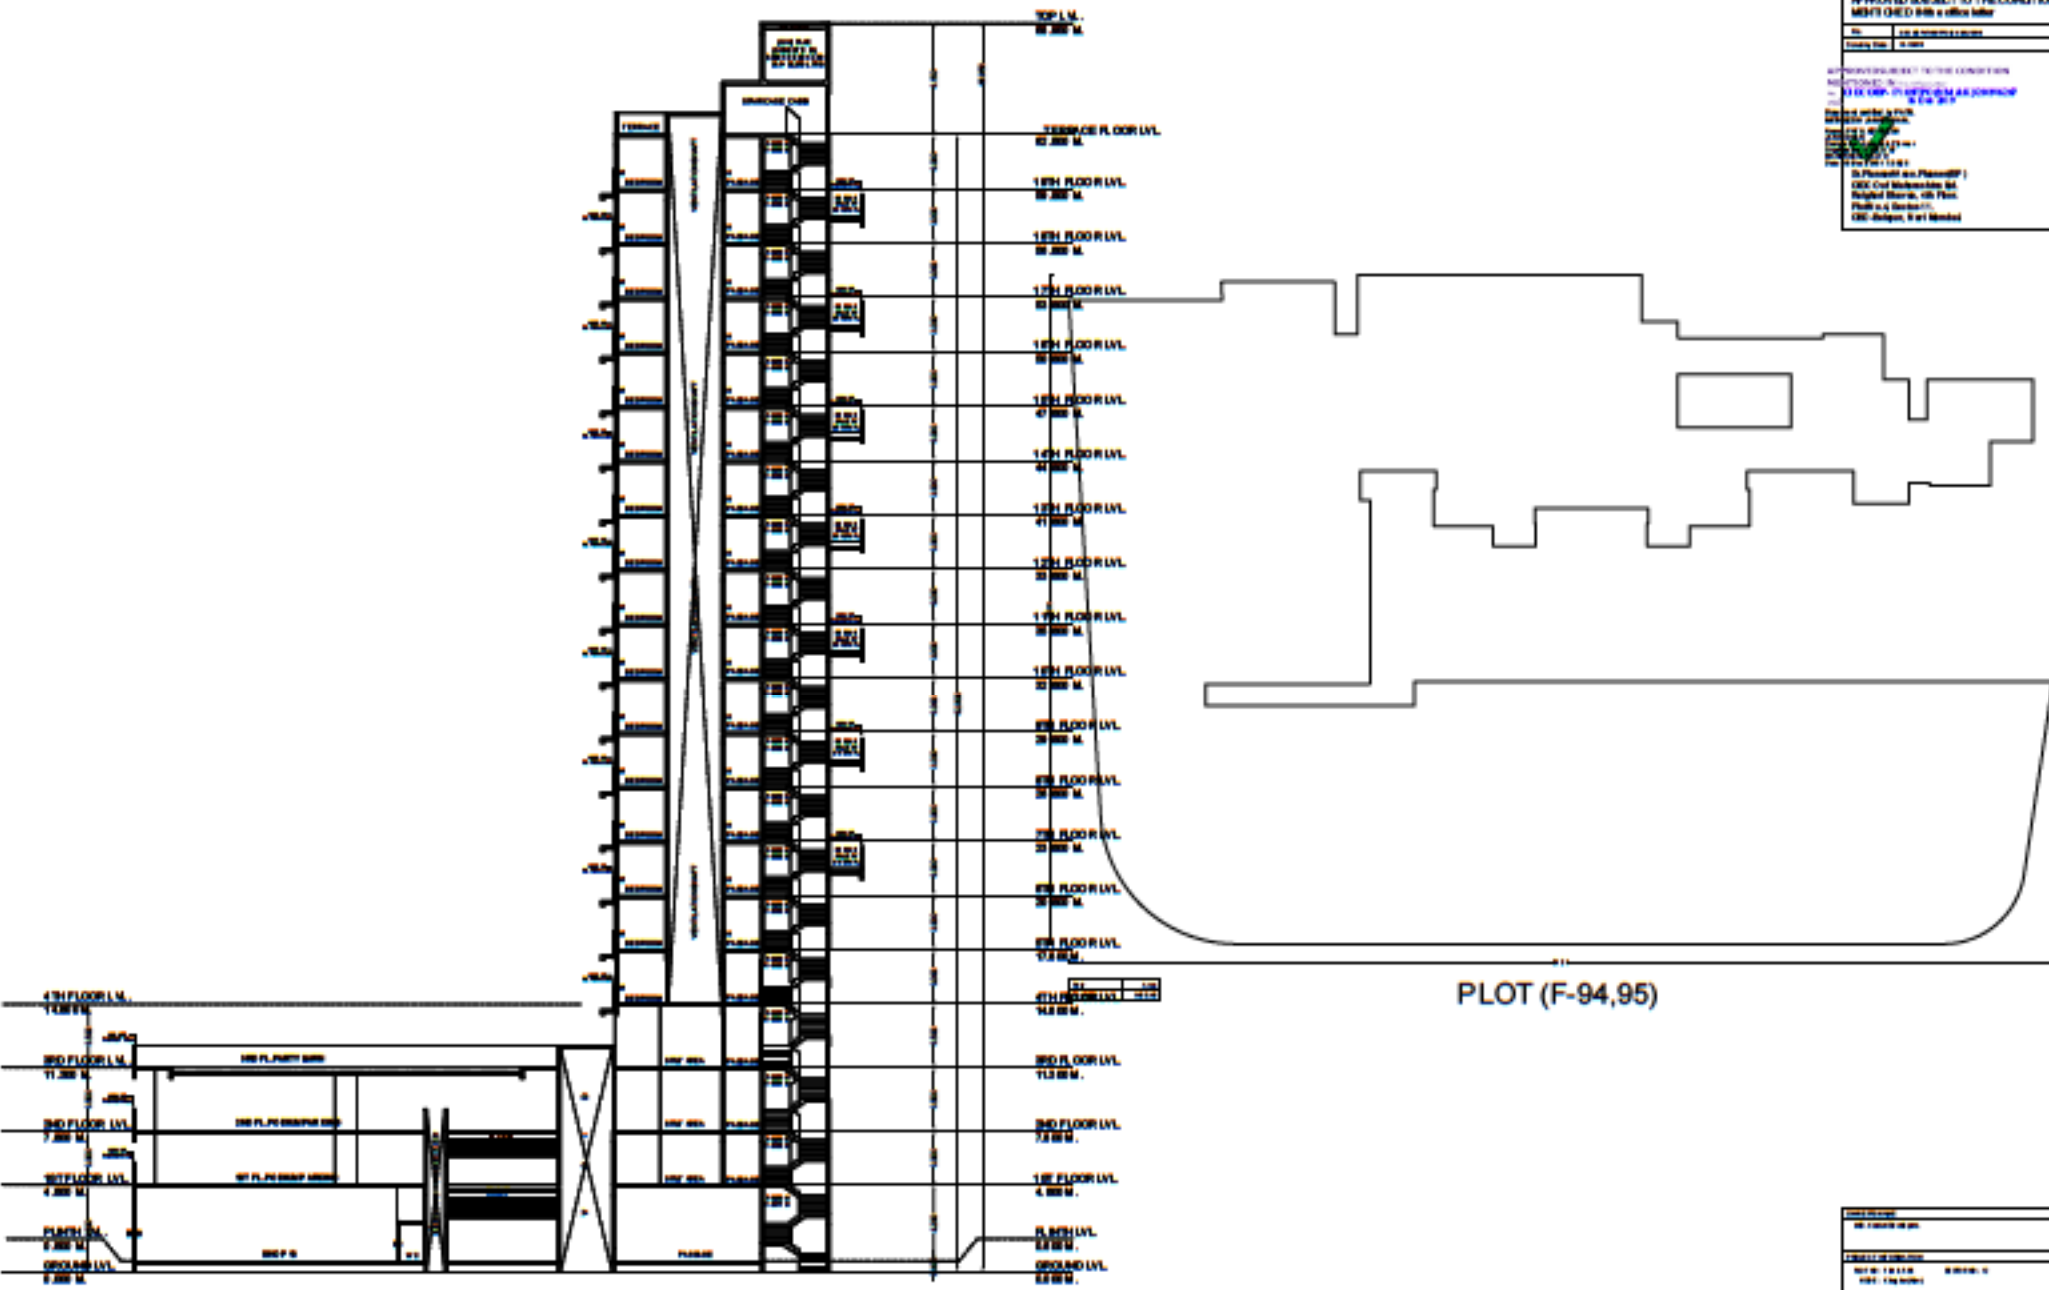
TOP LVL.
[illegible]

TERRACE FLOOR LVL.
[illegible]

18TH FLOOR LVL.
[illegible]

18TH FLOOR LVL.
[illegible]

17TH FLOOR LVL.
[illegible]

16TH FLOOR LVL.
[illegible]

15TH FLOOR LVL.
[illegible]

14TH FLOOR LVL.
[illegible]

13TH FLOOR LVL.
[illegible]

12TH FLOOR LVL.
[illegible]

11TH FLOOR LVL.
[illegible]

10TH FLOOR LVL.
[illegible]

9TH FLOOR LVL.
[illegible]

8TH FLOOR LVL.
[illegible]

7TH FLOOR LVL.
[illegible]

6TH FLOOR LVL.
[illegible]

5TH FLOOR LVL.
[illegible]

4TH FLOOR LVL.
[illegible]

3RD FLOOR LVL.
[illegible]

2ND FLOOR LVL.
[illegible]

1ST FLOOR LVL.
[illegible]

PLINTH LVL.
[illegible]

GROUND LVL.
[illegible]

4TH FLOOR LVL.
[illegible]

3RD FLOOR LVL.
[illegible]

2ND FLOOR LVL.
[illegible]

1ST FLOOR LVL.
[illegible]

PLINTH LVL.
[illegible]

GROUND LVL.
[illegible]

TERRACE

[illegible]

PLOT (F-94,95)

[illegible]